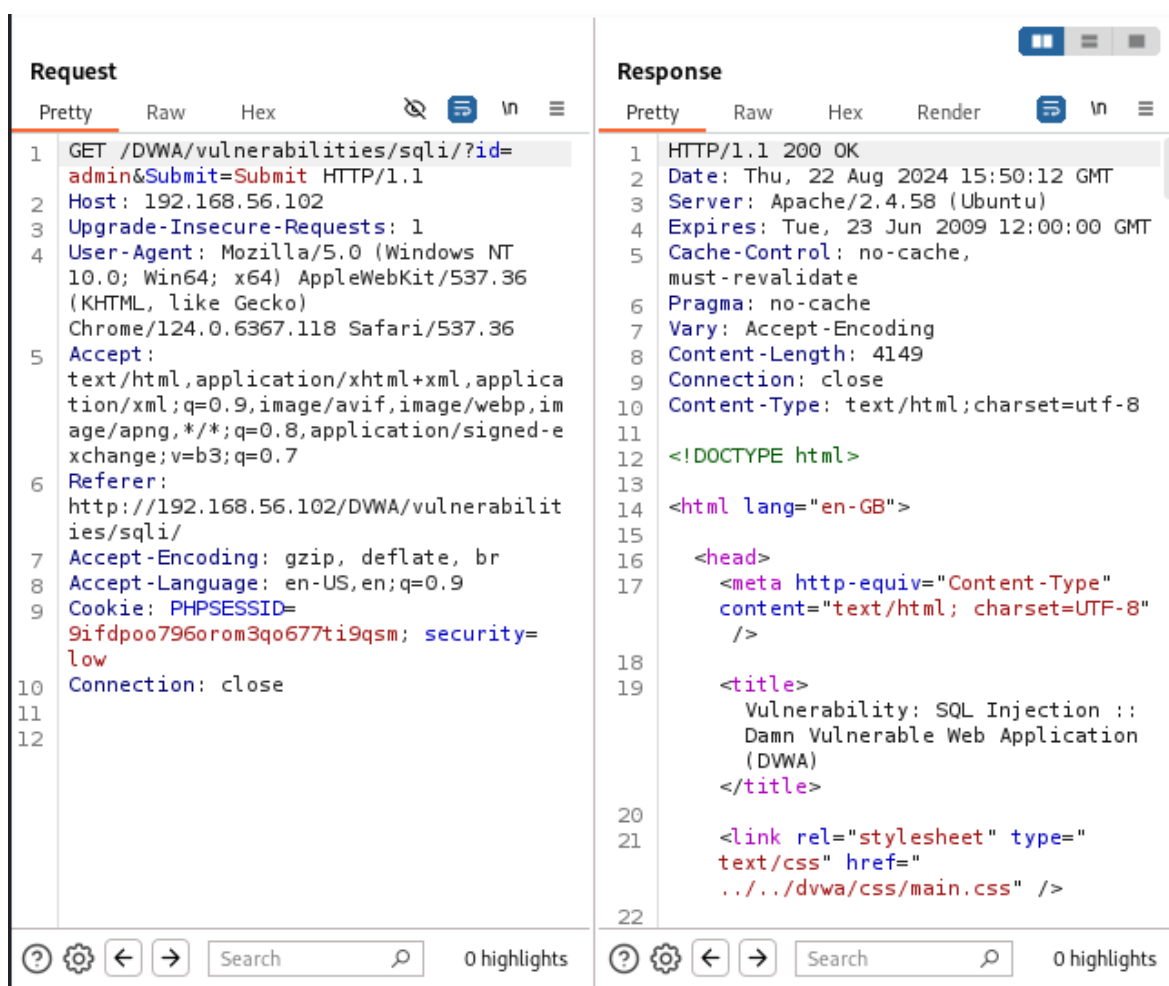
Request

Pretty Raw Hex \n

1 GET /DVWA/vulnerabilities/sqli/?id=admin&Submit=Submit HTTP/1.1
2 Host: 192.168.56.102
3 Upgrade-Insecure-Requests: 1
4 User-Agent: Mozilla/5.0 (Windows NT 10.0; Win64; x64) AppleWebKit/537.36 (KHTML, like Gecko) Chrome/124.0.6367.118 Safari/537.36
5 Accept: text/html,application/xhtml+xml,application/xml;q=0.9,image/avif,image/webp,image/apng,*/*;q=0.8,application/signed-exchange;v=b3;q=0.7
6 Referer: http://192.168.56.102/DVWA/vulnerabilities/sqli/
7 Accept-Encoding: gzip, deflate, br
8 Accept-Language: en-US,en;q=0.9
9 Cookie: PHPSESSID=9ifdpoo796orom3qo677ti9qsm; security=low
10 Connection: close
11
12

Search 0 highlights

Response

Pretty Raw Hex Render \n

1 HTTP/1.1 200 OK
2 Date: Thu, 22 Aug 2024 15:50:12 GMT
3 Server: Apache/2.4.58 (Ubuntu)
4 Expires: Tue, 23 Jun 2009 12:00:00 GMT
5 Cache-Control: no-cache, must-revalidate
6 Pragma: no-cache
7 Vary: Accept-Encoding
8 Content-Length: 4149
9 Connection: close
10 Content-Type: text/html;charset=utf-8
11
12 <!DOCTYPE html>
13
14 <html lang="en-GB">
15
16 <head>
17 <meta http-equiv="Content-Type" content="text/html; charset=UTF-8" />
18
19 <title>
Vulnerability: SQL Injection :: Damn Vulnerable Web Application (DVWA)
</title>
20
21 <link rel="stylesheet" type="text/css" href="../../dvwa/css/main.css" />
22

Search 0 highlights